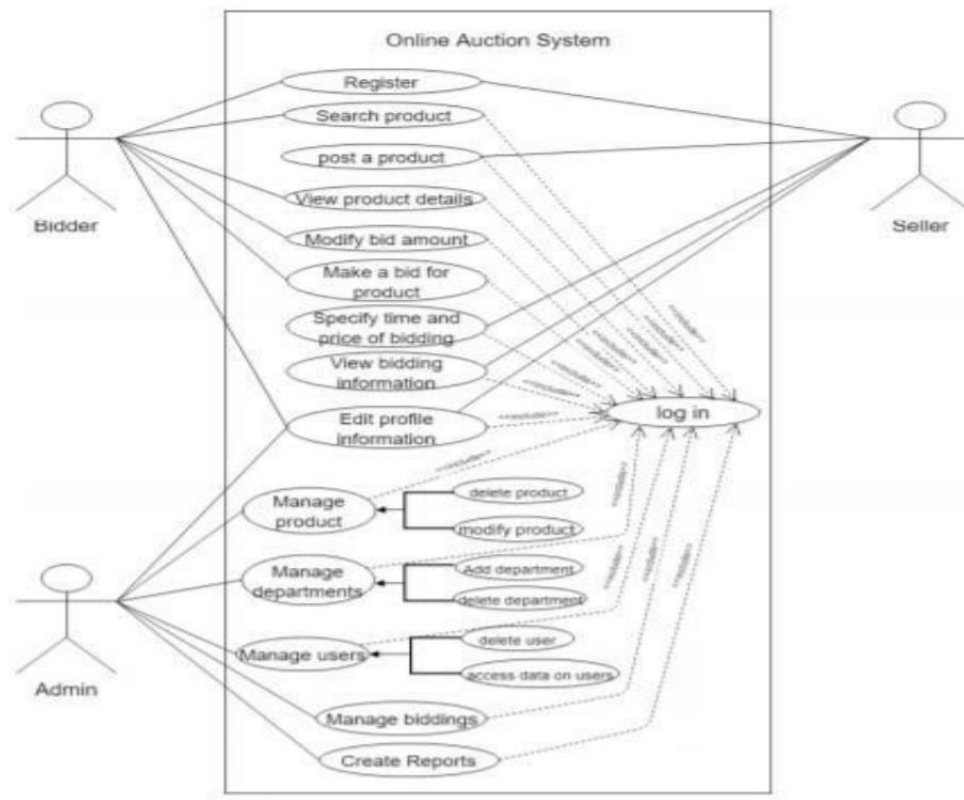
Online Auction System

Bidder

Seller

Admin

Register

Search product

post a product

View product details

Modify bid amount

Make a bid for product

Specify time and price of bidding

View bidding information

Edit profile information

log in

Manage product

delete product

modify product

Manage departments

Add department

delete department

Manage users

delete user

access data on users

Manage biddings

Create Reports

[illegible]